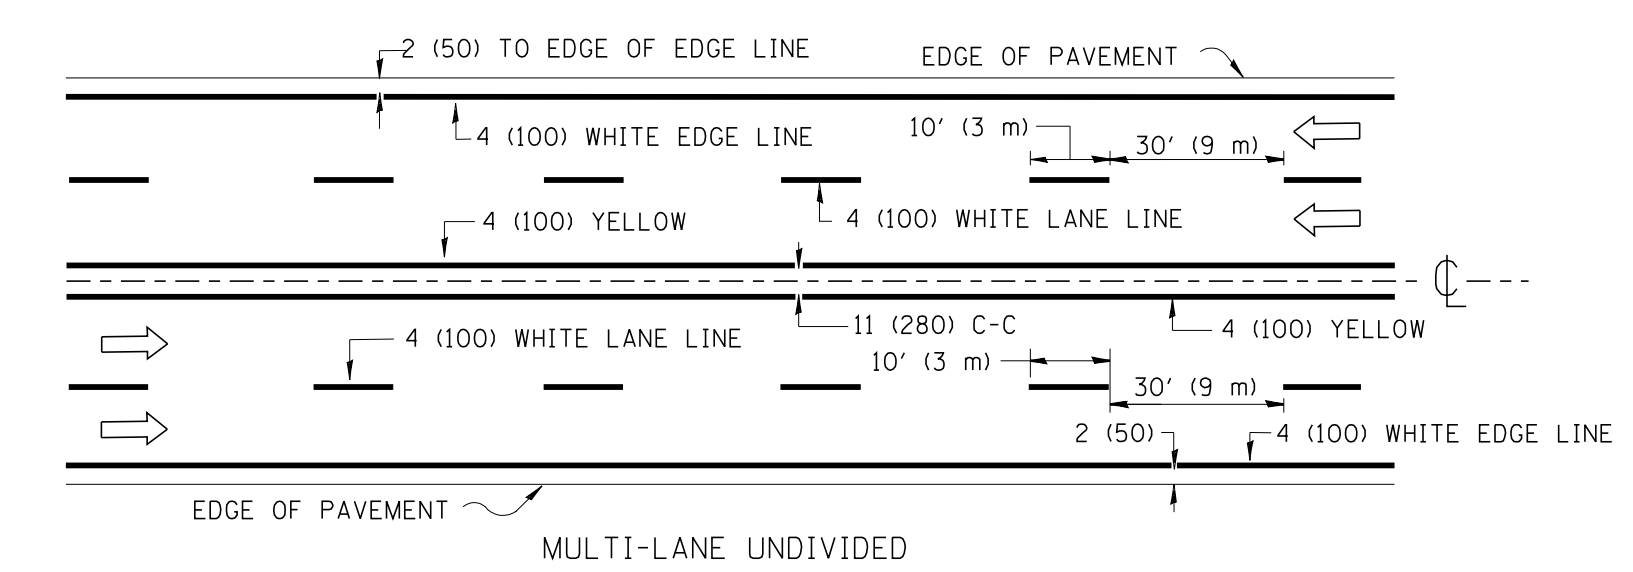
2 (50) TO EDGE OF EDGE LINE

EDGE OF PAVEMENT

4 (100) WHITE EDGE LINE

10' (3 m)

30' (9 m)

4 (100) YELLOW

4 (100) WHITE LANE LINE

℄

11 (280) C-C

4 (100) YELLOW

4 (100) WHITE LANE LINE

10' (3 m)

30' (9 m)

2 (50)

4 (100) WHITE EDGE LINE

EDGE OF PAVEMENT

MULTI-LANE UNDIVIDED